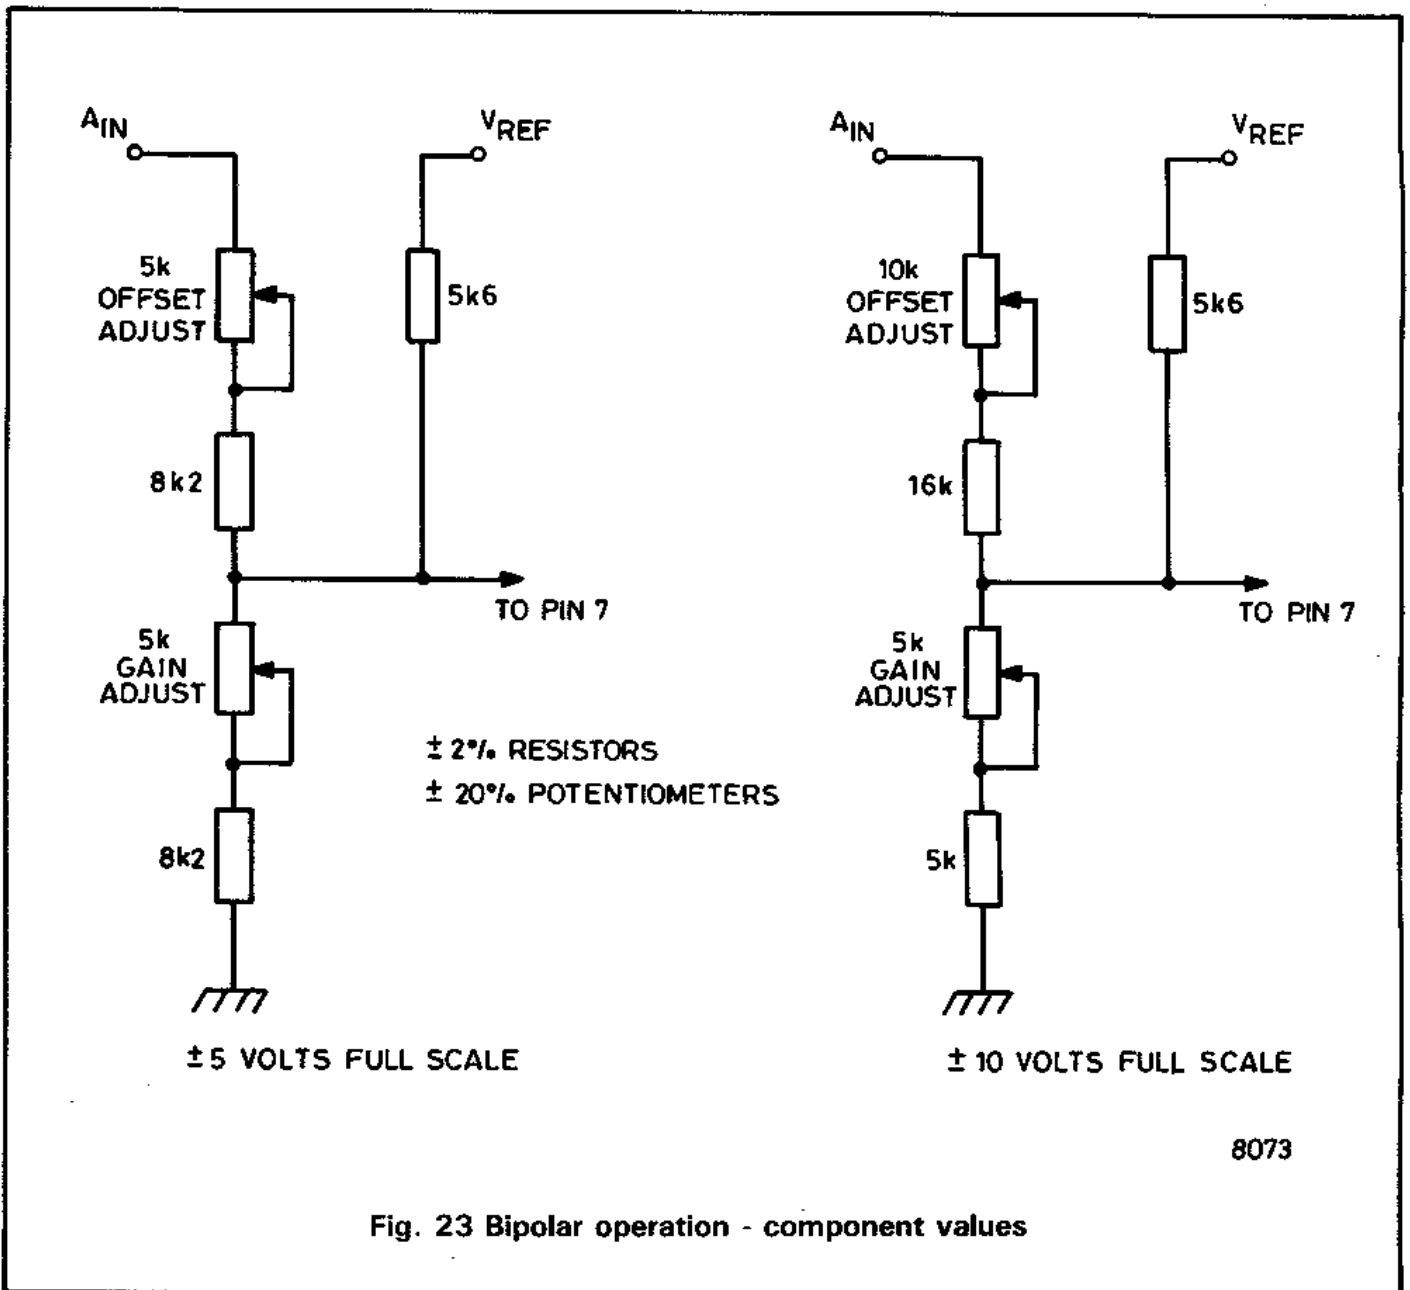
$A_{IN}$

$V_{REF}$

5k OFFSET ADJUST

5k6

8k2

TO PIN 7

5k GAIN ADJUST

± 2% RESISTORS

± 20% POTENTIOMETERS

8k2

±5 VOLTS FULL SCALE

$A_{IN}$

$V_{REF}$

10k OFFSET ADJUST

5k6

16k

TO PIN 7

5k GAIN ADJUST

5k

± 10 VOLTS FULL SCALE

8073

Fig. 23 Bipolar operation - component values